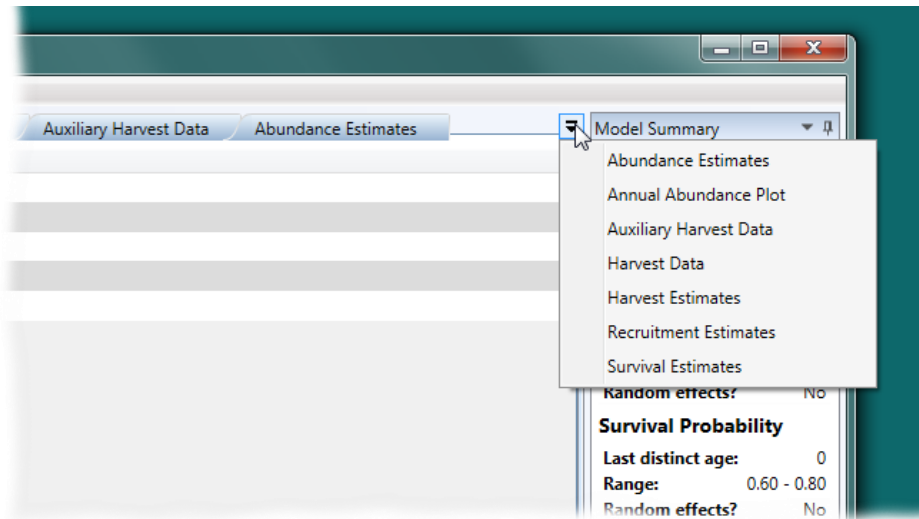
Auxiliary Harvest Data
Abundance Estimates
Model Summary

Abundance Estimates
Annual Abundance Plot
Auxiliary Harvest Data
Harvest Data
Harvest Estimates
Recruitment Estimates
Survival Estimates

Random effects? No
Survival Probability
Last distinct age: 0
Range: 0.60 - 0.80
Random effects? No